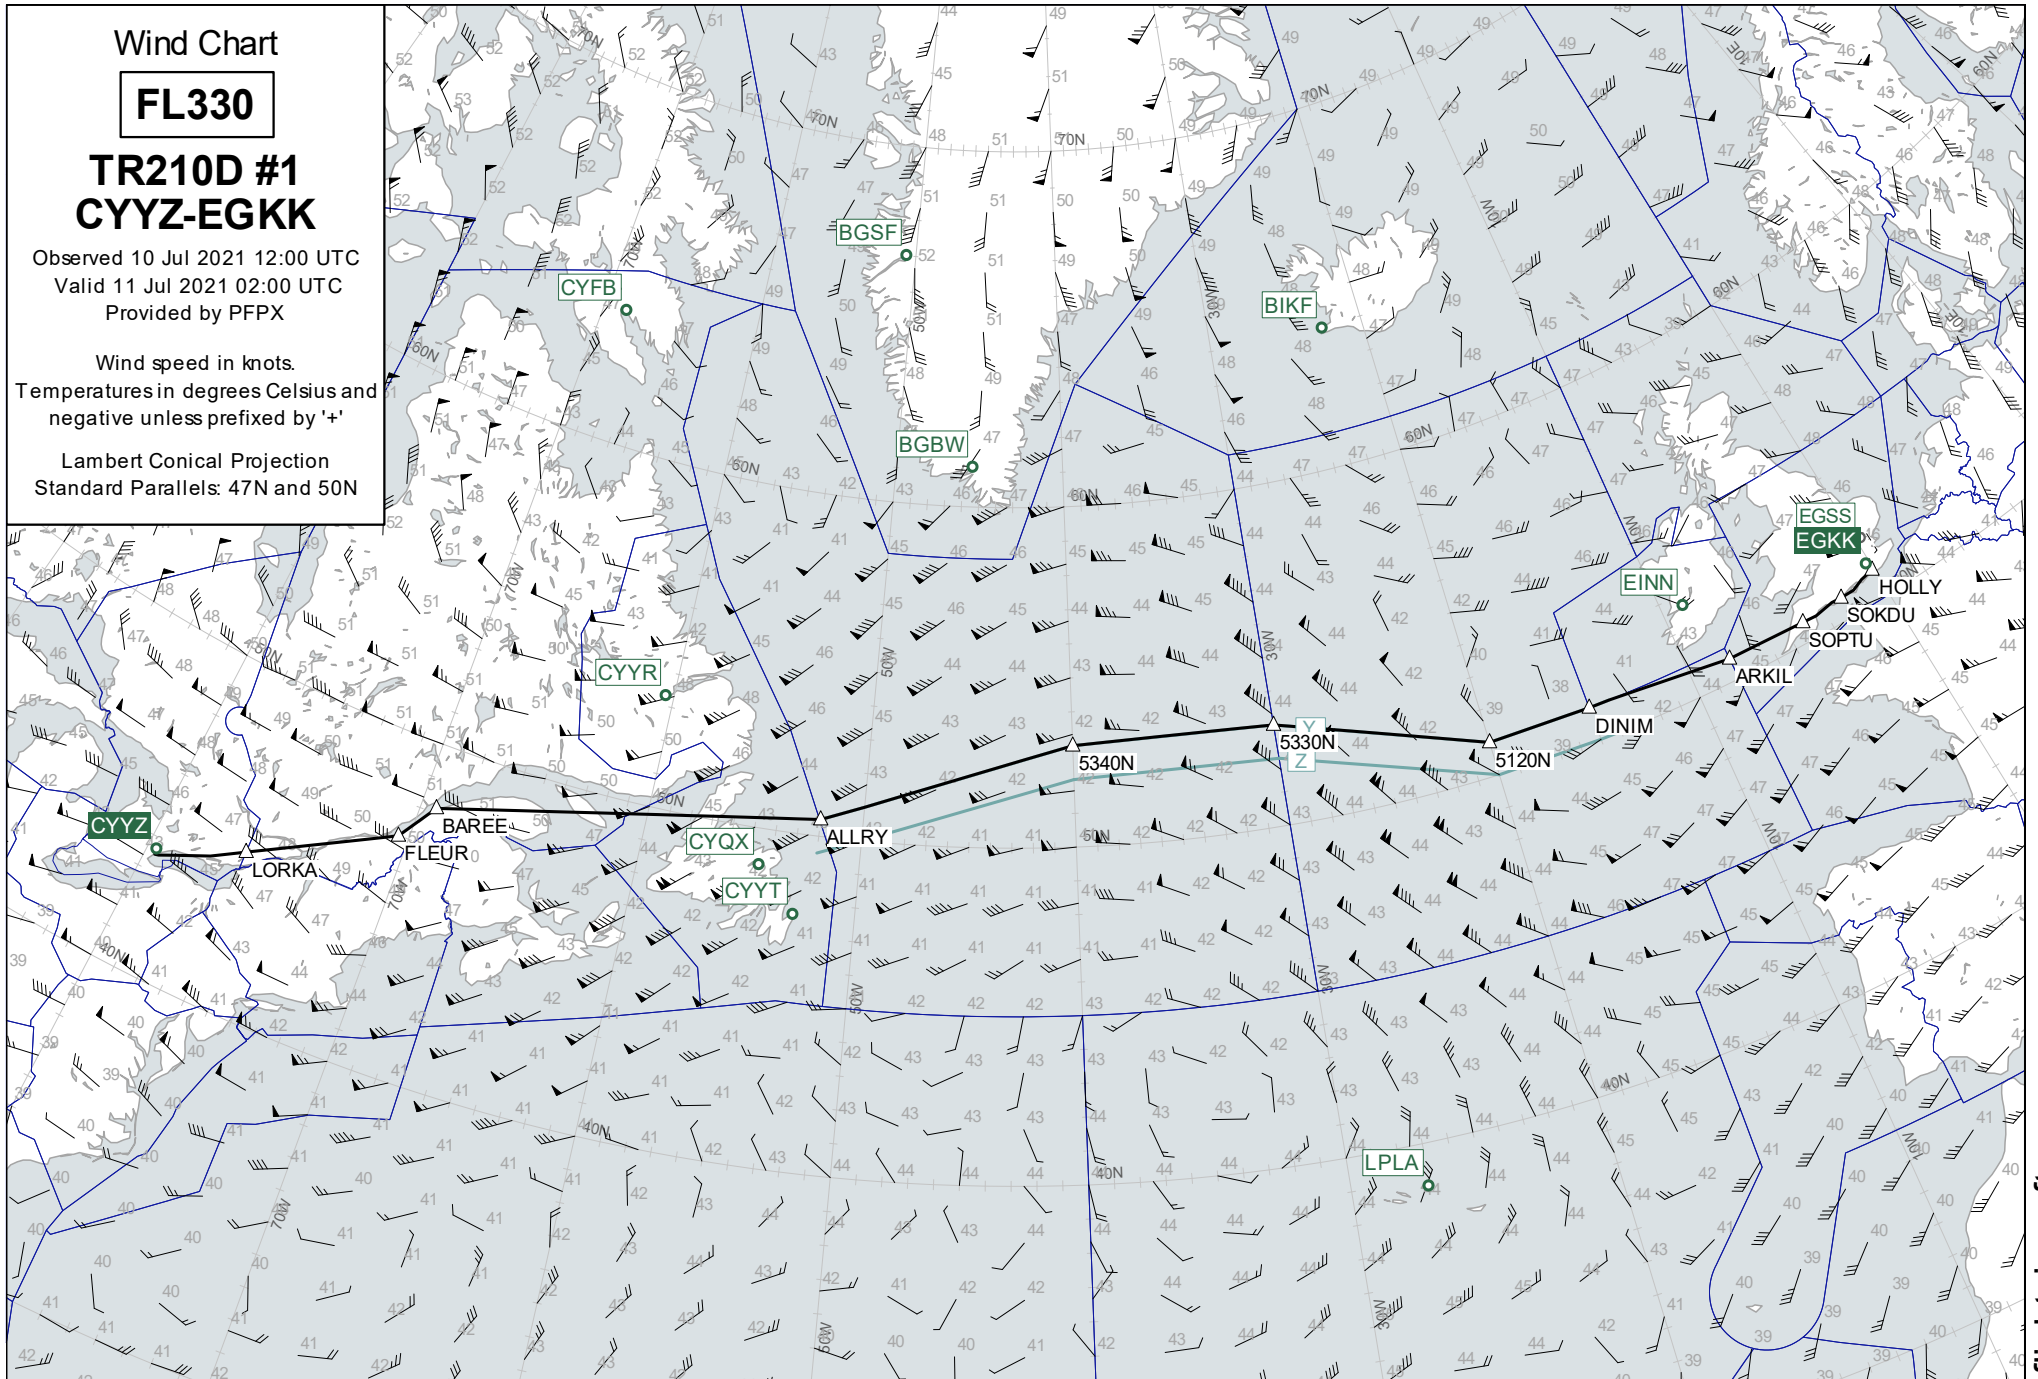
Wind Chart

FL330

TR210D #1
CYYZ-EGKK

Observed 10 Jul 2021 12:00 UTC
Valid 11 Jul 2021 02:00 UTC
Provided by PFPX

Wind speed in knots.
Temperatures in degrees Celsius and negative unless prefixed by '+'

Lambert Conical Projection
Standard Parallels: 47N and 50N

CYFB
BGSF
BIKF
BGBW
EGSS
EGKK
EINN
CYYR
CYQX
CYYT
CYYZ
LPLA

HOLLY
SOKDU
SOPTU
ARKIL
DINIM
5120N
5330N
5340N
ALLRY
BAREE
FLEUR
LORKA
Y
Z

70N
60N
50N
40N
70W
60W
50W
40W
30W
20W
10W